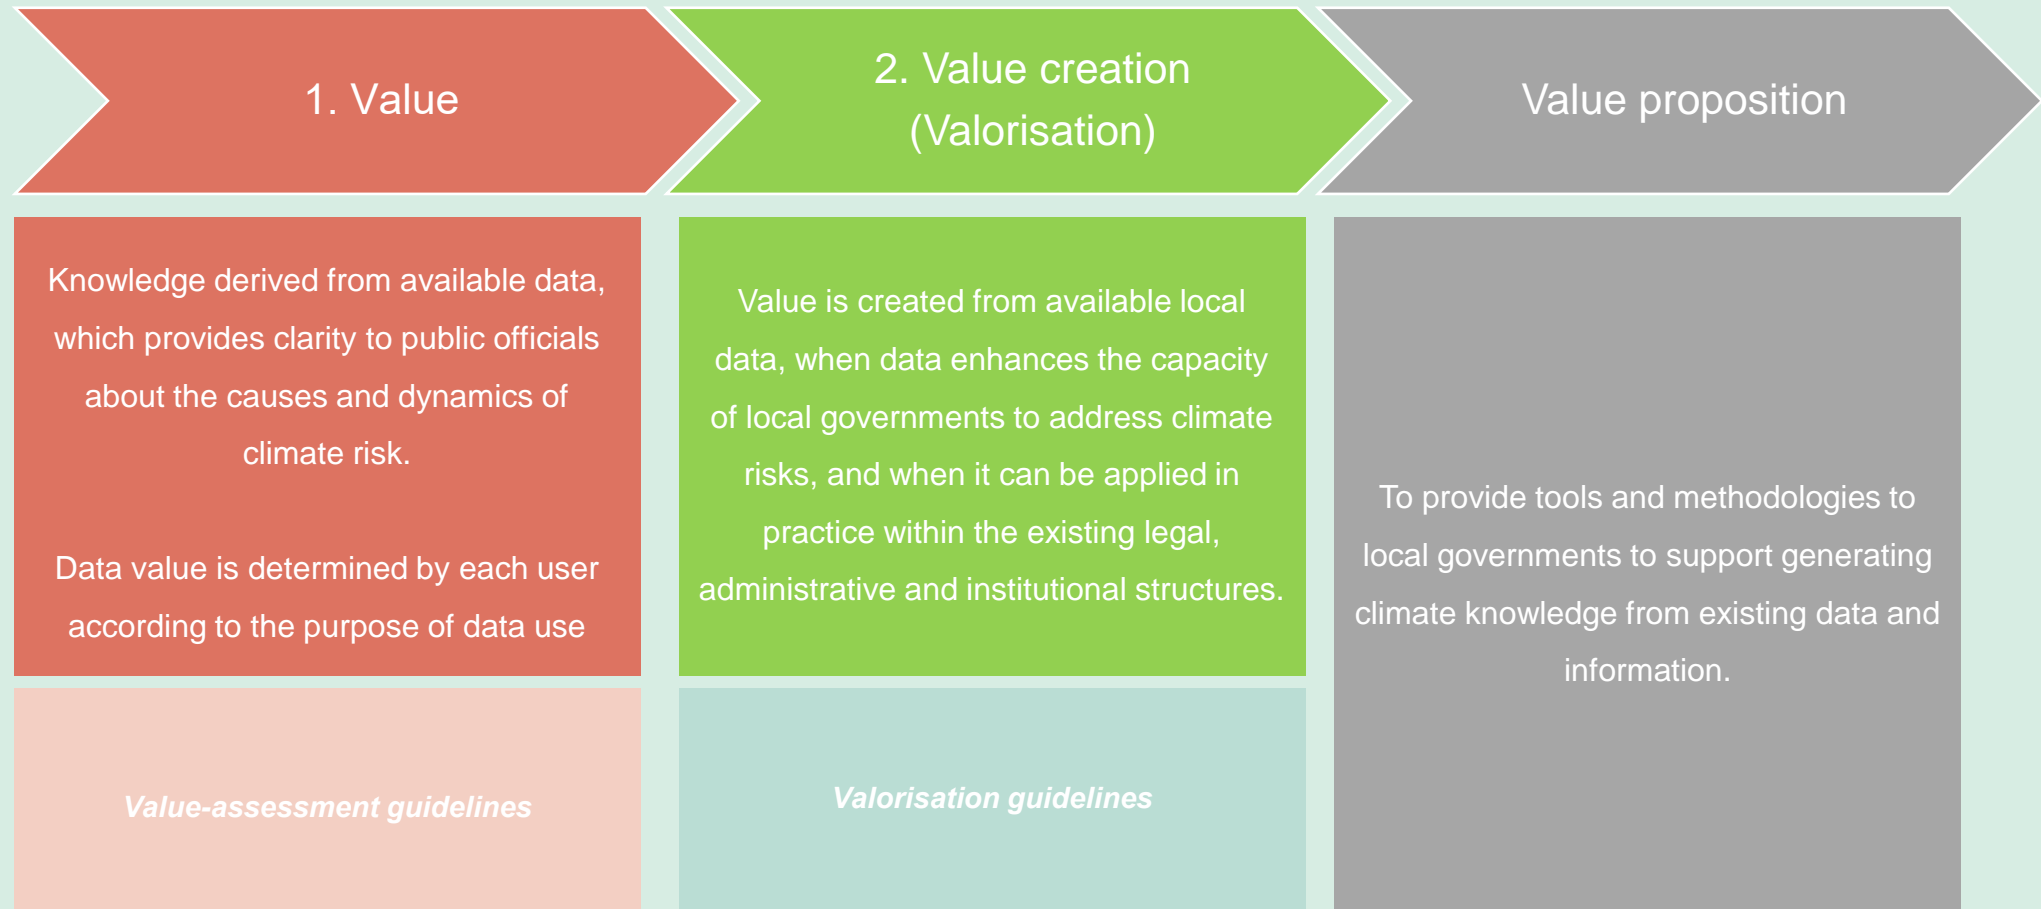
1. Value

2. Value creation (Valorisation)

Value proposition

Knowledge derived from available data, which provides clarity to public officials about the causes and dynamics of climate risk.

Data value is determined by each user according to the purpose of data use

Value is created from available local data, when data enhances the capacity of local governments to address climate risks, and when it can be applied in practice within the existing legal, administrative and institutional structures.

To provide tools and methodologies to local governments to support generating climate knowledge from existing data and information.

Value-assessment guidelines

Valorisation guidelines